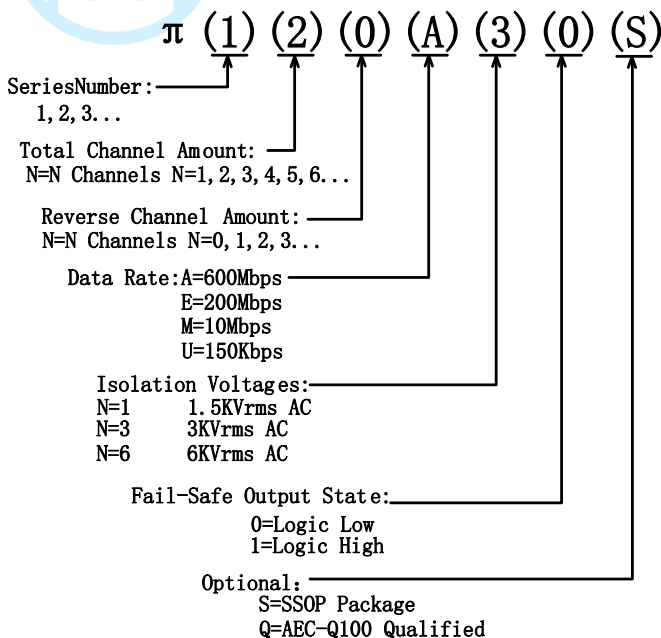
π (1) (2) (0) (A) (3) (0) (S)

SeriesNumber:
1, 2, 3...

Total Channel Amount:
N=N Channels N=1, 2, 3, 4, 5, 6...

Reverse Channel Amount:
N=N Channels N=0, 1, 2, 3...

Data Rate:A=600Mbps
E=200Mbps
M=10Mbps
U=150Kbps

Isolation Voltages:
N=1 1.5KVrms AC
N=3 3KVrms AC
N=6 6KVrms AC

Fail-Safe Output State:
0=Logic Low
1=Logic High

Optional:
S=SSOP Package
Q=AEC-Q100 Qualified